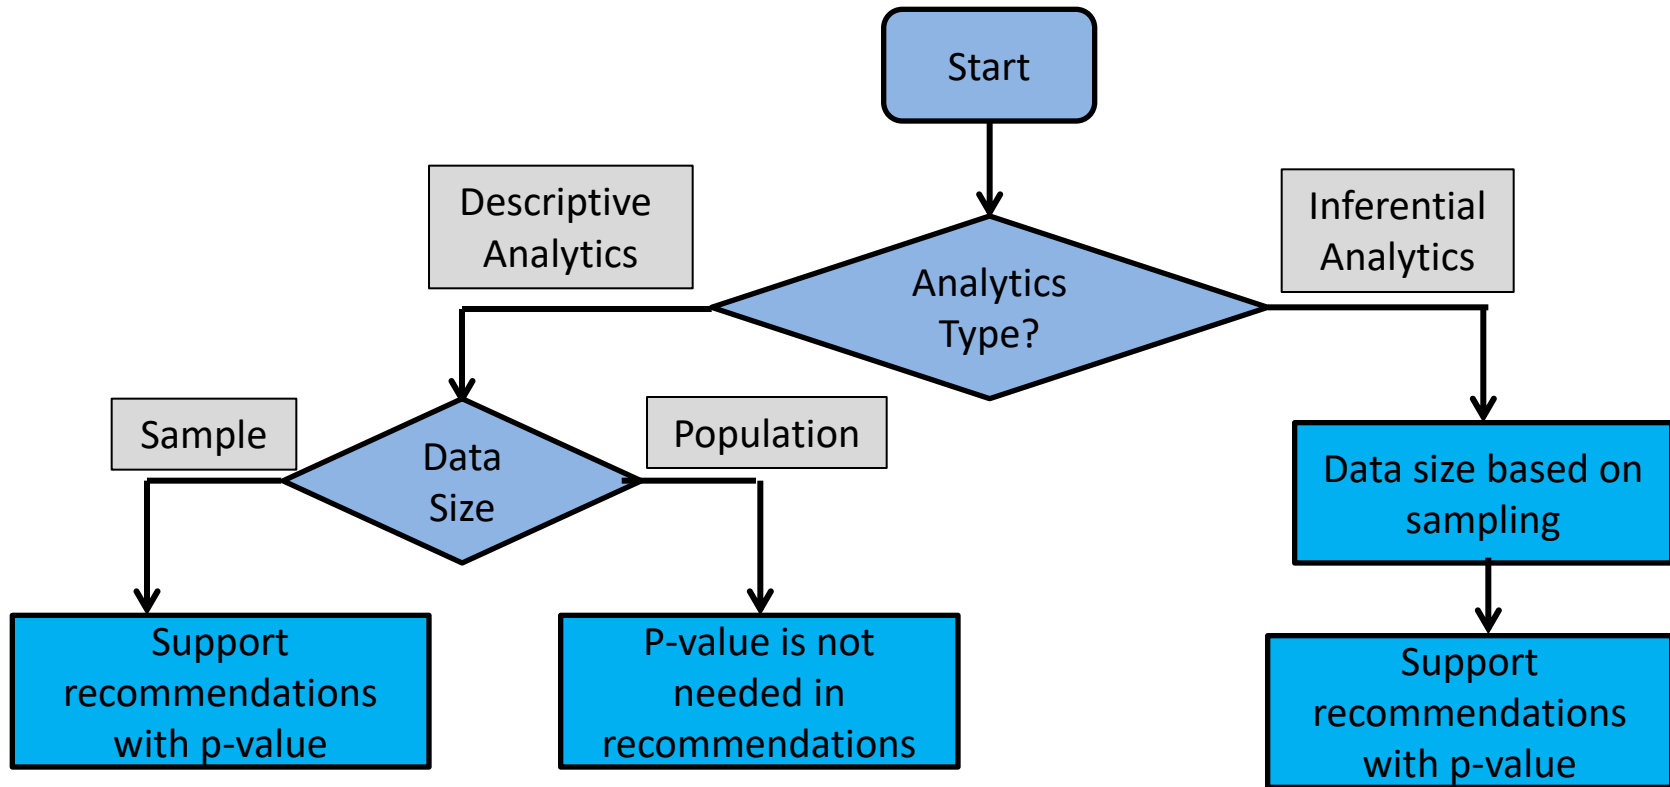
Start

Descriptive Analytics

Analytics Type?

Inferential Analytics

Sample

Data Size

Population

Data size based on sampling

Support recommendations with p-value

P-value is not needed in recommendations

Support recommendations with p-value